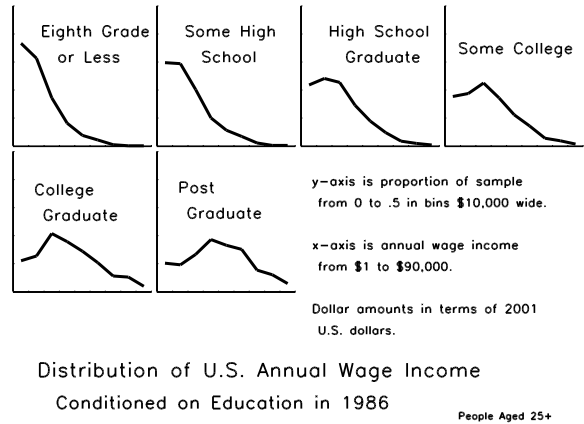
Eighth Grade or Less

Some High School

High School Graduate

Some College

College Graduate

Post Graduate

y-axis is proportion of sample from 0 to .5 in bins \$10,000 wide.

x-axis is annual wage income from \$1 to \$90,000.

Dollar amounts in terms of 2001 U.S. dollars.

Distribution of U.S. Annual Wage Income Conditioned on Education in 1986

People Aged 25+